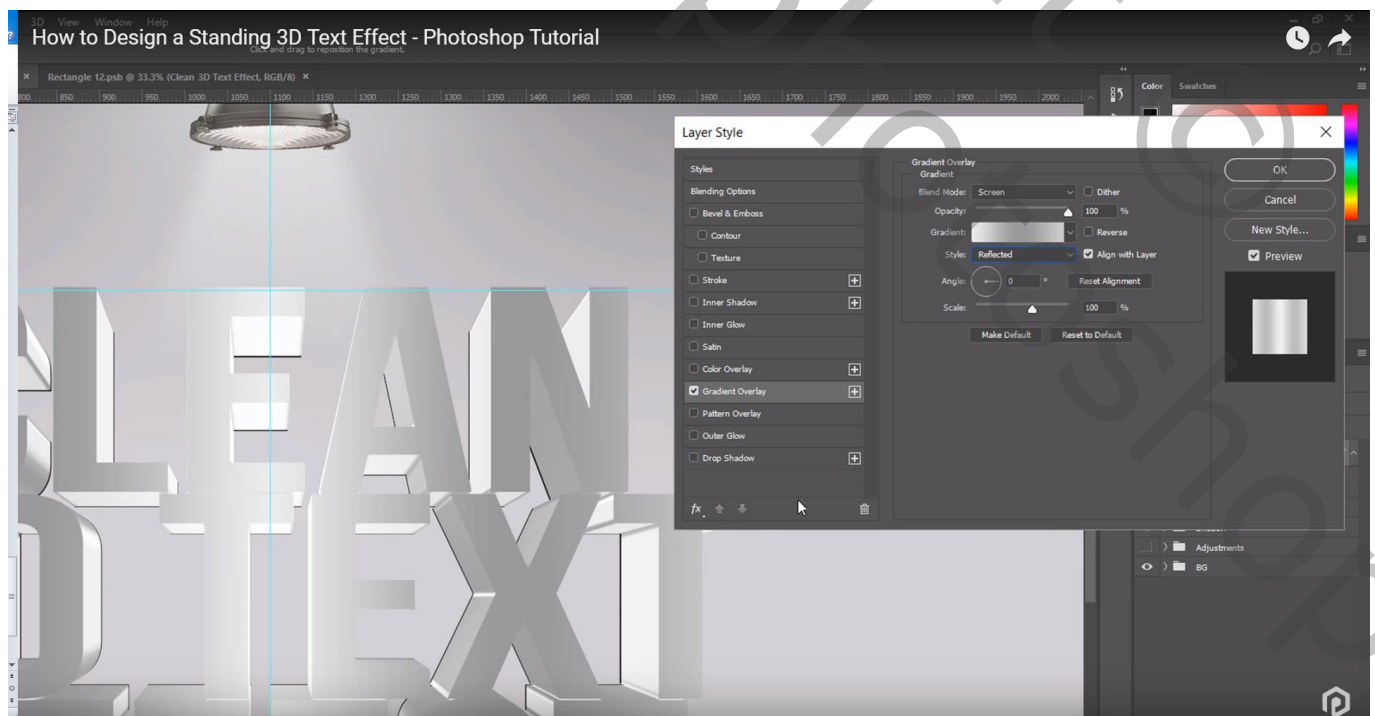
3D View Window Help

How to Design a Standing 3D Text Effect - Photoshop Tutorial

Click and drag to reposition the gradient.

Rectangle 12.psb @ 33.3% (Clean 3D Text Effect, RGB/8)

800 850 900 950 1000 1050 1100 1150 1200 1250 1300 1350 1400 1450 1500 1550 1600 1650 1700 1750 1800 1850 1900 1950 2000

Color Swatches

Layer Style

Styles
Blending Options
Bevel & Emboss
Contour
Texture
Stroke
Inner Shadow
Inner Glow
Satin
Color Overlay
Gradient Overlay
Pattern Overlay
Outer Glow
Drop Shadow

Gradient Overlay
Gradient
Blend Mode: Screen
Dither
Opacity: 100 %
Gradient:
Reverse
Style: Reflected
Align with Layer
Angle: 0 °
Reset Alignment
Scale: 100 %
Make Default
Reset to Default

OK
Cancel
New Style...
Preview

Adjustments
BG

CLEAN
3D TEXT